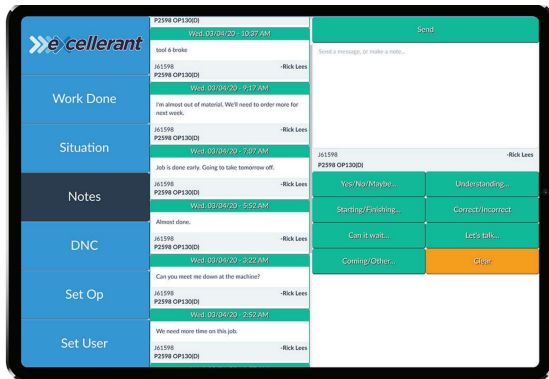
excellerant

Work Done

Situation

Notes

DNC

Set Op

Set User

P2598 OP130(D)

Wed. 03/04/20 - 10:37 AM

tool 6 broke

J61598 -Rick Lees
P2598 OP130(D)

Wed. 03/04/20 - 9:17 AM

I'm almost out of material. We'll need to order more for next week.

J61598 -Rick Lees
P2598 OP130(D)

Wed. 03/04/20 - 7:07 AM

Job is done early. Going to take tomorrow off.

J61598 -Rick Lees
P2598 OP130(D)

Wed. 03/04/20 - 5:52 AM

Almost done.

J61598 -Rick Lees
P2598 OP130(D)

Wed. 03/04/20 - 3:22 AM

Can you meet me down at the machine?

J61598 -Rick Lees
P2598 OP130(D)

Wed. 03/04/20 - 2:52 AM

We need more time on this job.

J61598 -Rick Lees
P2598 OP130(D)

Send

Send a message, or make a note...

J61598 -Rick Lees
P2598 OP130(D)

Yes/No/Maybe... | Understanding...
Starting/Finishing... | Correct/Incorrect
Can it wait... | Let's talk...
Coming/Other... | Close